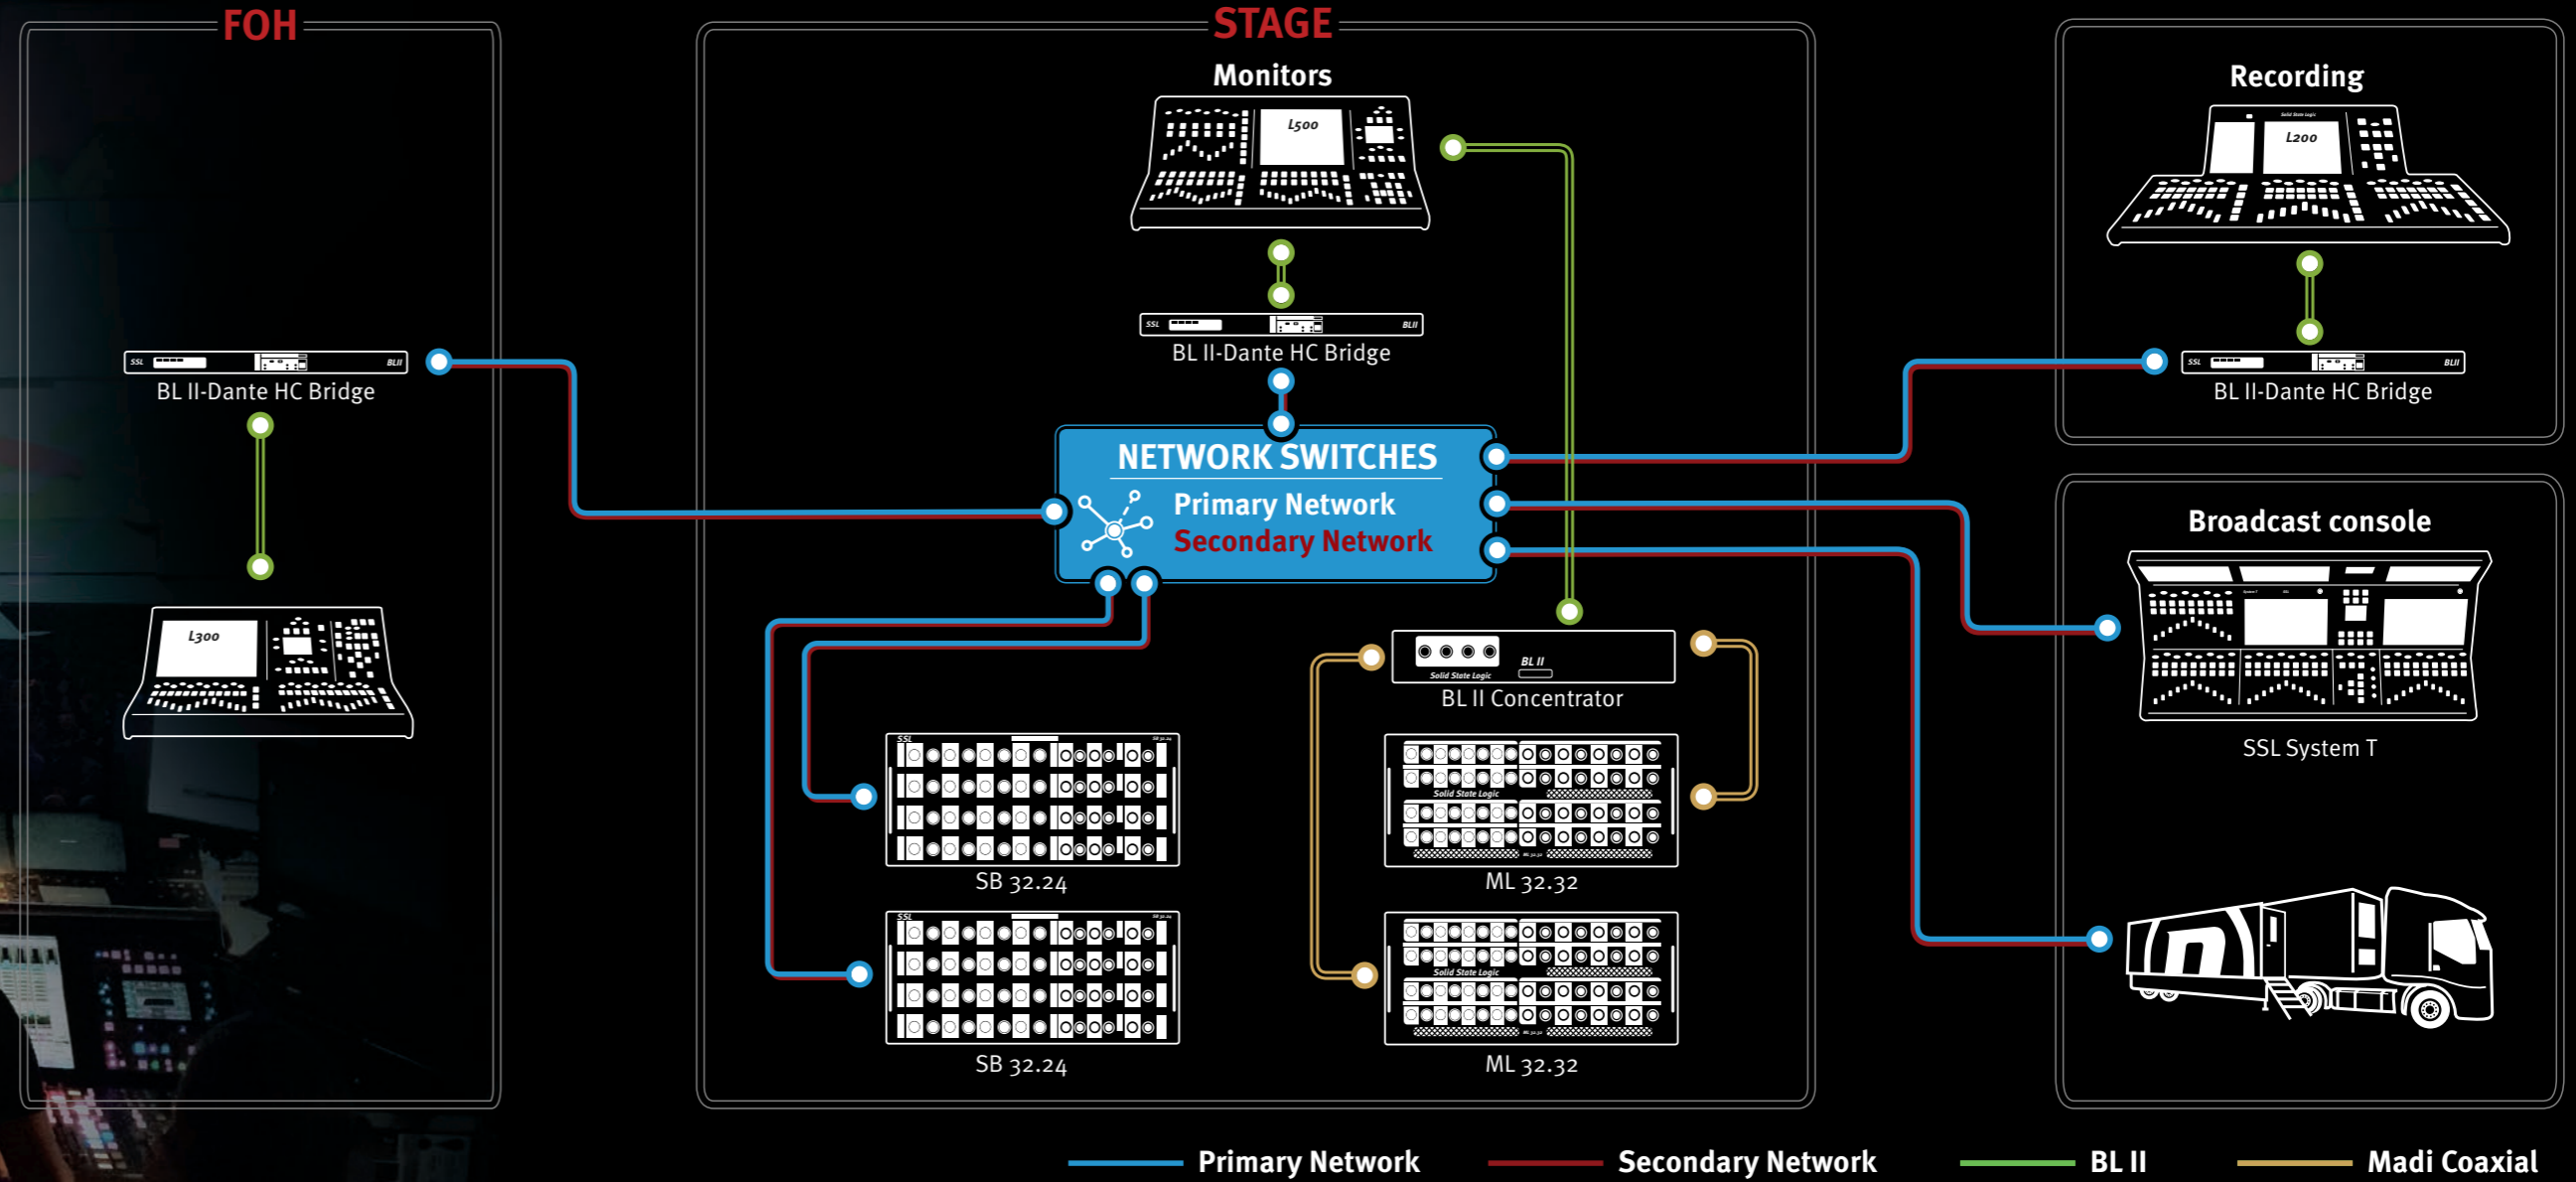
FOH

BL II-Dante HC Bridge

L300

STAGE

Monitors

L500

BL II-Dante HC Bridge

NETWORK SWITCHES
Primary Network
Secondary Network

BL II Concentrator

SB 32.24

SB 32.24

ML 32.32

ML 32.32

Recording

L200

BL II-Dante HC Bridge

Broadcast console

SSL System T

Primary Network
Secondary Network
BL II
Madi Coaxial